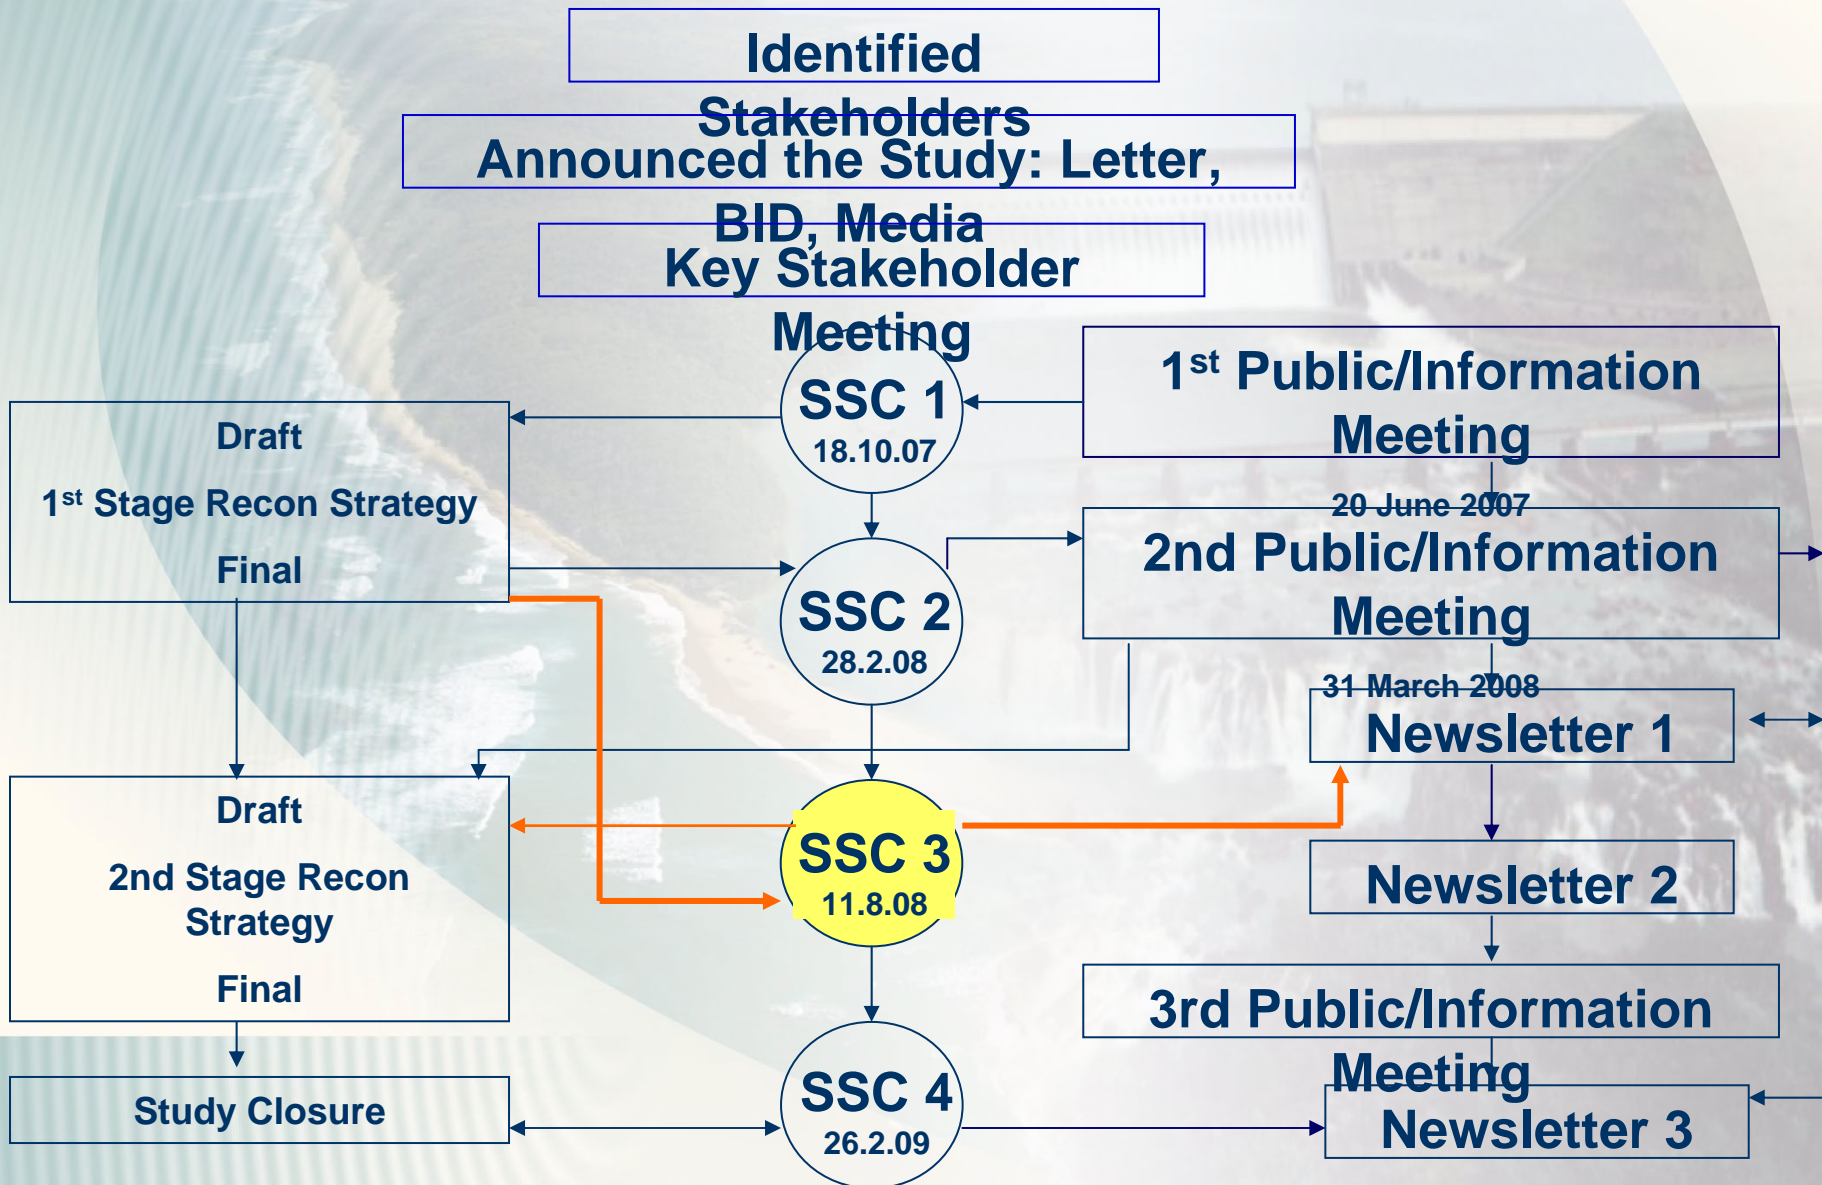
Identified Stakeholders

Announced the Study: Letter, BID, Media

Key Stakeholder Meeting

1$^{st}$ Public/Information Meeting

20 June 2007

SSC 1
18.10.07

Draft

1$^{st}$ Stage Recon Strategy

Final

SSC 2
28.2.08

2nd Public/Information Meeting

31 March 2008

Newsletter 1

SSC 3
11.8.08

Draft

2nd Stage Recon Strategy

Final

Newsletter 2

3rd Public/Information Meeting

Study Closure

SSC 4
26.2.09

Newsletter 3